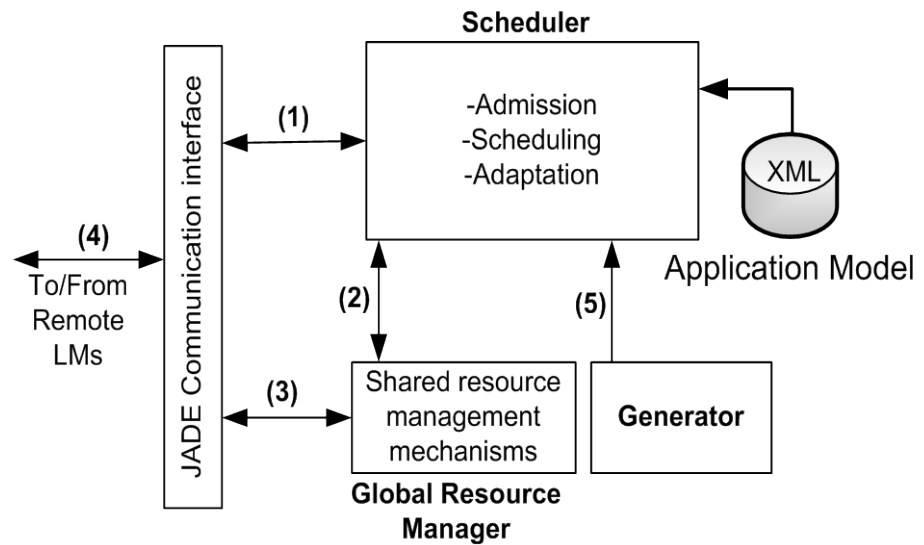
Scheduler

JADE Communication interface

(1)

-Admission
-Scheduling
-Adaptation

XML

Application Model

(4)

To/From Remote LMs

(2)

(5)

(3)

Shared resource management mechanisms

Generator

Global Resource Manager